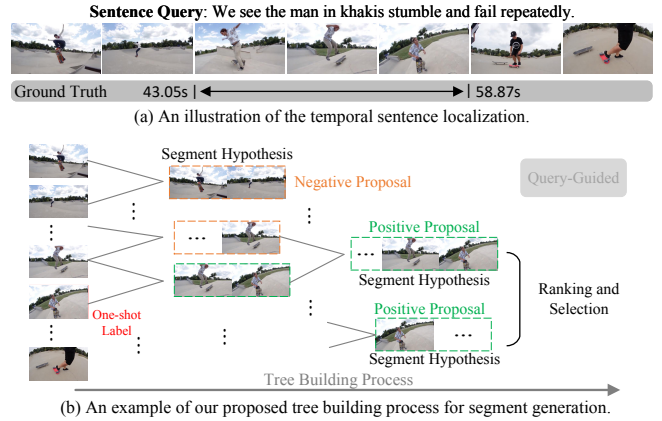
**Sentence Query**: We see the man in khakis stumble and fail repeatedly.

Ground Truth 43.05s | | 58.87s

(a) An illustration of the temporal sentence localization.

Segment Hypothesis

Negative Proposal

Query-Guided

⋮

⋮

⋮

...

Positive Proposal

...

Segment Hypothesis

Ranking and Selection

One-shot Label

⋮

⋮

Positive Proposal

...

⋮

Segment Hypothesis

Tree Building Process

(b) An example of our proposed tree building process for segment generation.